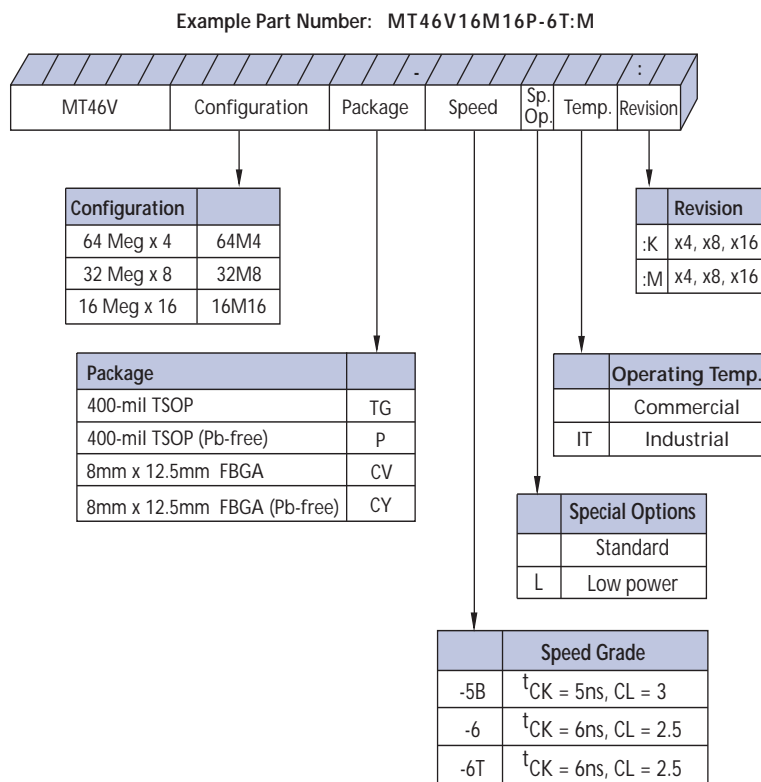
Example Part Number: MT46V16M16P-6T:M

-

:

| MT46V | Configuration | Package | Speed | Sp. Op. | Temp. | Revision |
|---|---|---|---|---|---|---|

| Configuration | |
|---|---|
| 64 Meg x 4 | 64M4 |
| 32 Meg x 8 | 32M8 |
| 16 Meg x 16 | 16M16 |

| | Revision |
|---|---|
| :K | x4, x8, x16 |
| :M | x4, x8, x16 |

| Package | |
|---|---|
| 400-mil TSOP | TG |
| 400-mil TSOP (Pb-free) | P |
| 8mm x 12.5mm FBGA | CV |
| 8mm x 12.5mm FBGA (Pb-free) | CY |

| | Operating Temp. |
|---|---|
| | Commercial |
| IT | Industrial |

| | Special Options |
|---|---|
| | Standard |
| L | Low power |

| | Speed Grade |
|---|---|
| -5B | $^{t}CK = 5ns$, CL = 3 |
| -6 | $^{t}CK = 6ns$, CL = 2.5 |
| -6T | $^{t}CK = 6ns$, CL = 2.5 |